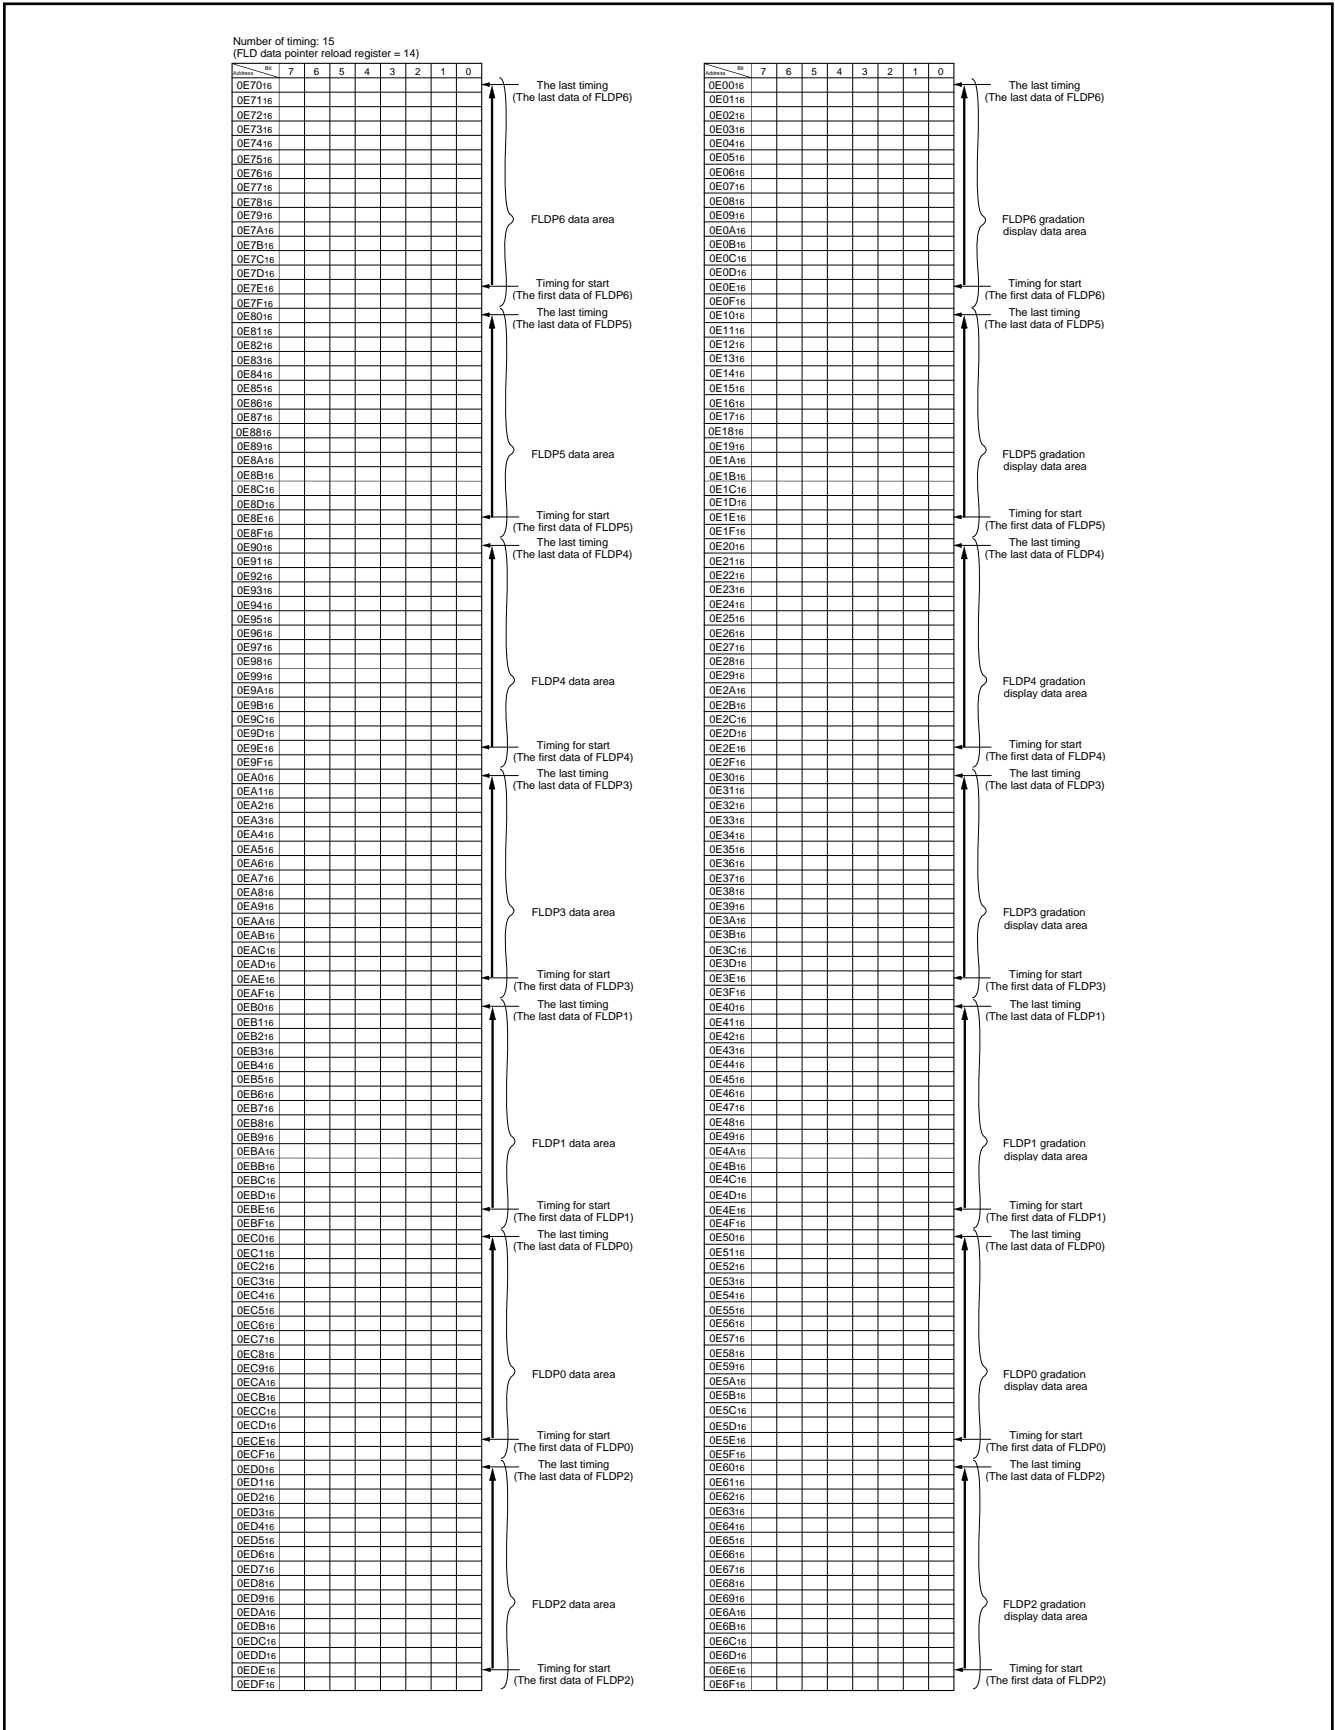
Number of timing: 15
(FLD data pointer reload register = 14)

| Address \ Bit | 7 | 6 | 5 | 4 | 3 | 2 | 1 | 0 |
|---|---|---|---|---|---|---|---|---|
| $0E70_{16}$ | | | | | | | | |
| $0E71_{16}$ | | | | | | | | |
| $0E72_{16}$ | | | | | | | | |
| $0E73_{16}$ | | | | | | | | |
| $0E74_{16}$ | | | | | | | | |
| $0E75_{16}$ | | | | | | | | |
| $0E76_{16}$ | | | | | | | | |
| $0E77_{16}$ | | | | | | | | |
| $0E78_{16}$ | | | | | | | | |
| $0E79_{16}$ | | | | | | | | |
| $0E7A_{16}$ | | | | | | | | |
| $0E7B_{16}$ | | | | | | | | |
| $0E7C_{16}$ | | | | | | | | |
| $0E7D_{16}$ | | | | | | | | |
| $0E7E_{16}$ | | | | | | | | |
| $0E7F_{16}$ | | | | | | | | |
| $0E80_{16}$ | | | | | | | | |
| $0E81_{16}$ | | | | | | | | |
| $0E82_{16}$ | | | | | | | | |
| $0E83_{16}$ | | | | | | | | |
| $0E84_{16}$ | | | | | | | | |
| $0E85_{16}$ | | | | | | | | |
| $0E86_{16}$ | | | | | | | | |
| $0E87_{16}$ | | | | | | | | |
| $0E88_{16}$ | | | | | | | | |
| $0E89_{16}$ | | | | | | | | |
| $0E8A_{16}$ | | | | | | | | |
| $0E8B_{16}$ | | | | | | | | |
| $0E8C_{16}$ | | | | | | | | |
| $0E8D_{16}$ | | | | | | | | |
| $0E8E_{16}$ | | | | | | | | |
| $0E8F_{16}$ | | | | | | | | |
| $0E90_{16}$ | | | | | | | | |
| $0E91_{16}$ | | | | | | | | |
| $0E92_{16}$ | | | | | | | | |
| $0E93_{16}$ | | | | | | | | |
| $0E94_{16}$ | | | | | | | | |
| $0E95_{16}$ | | | | | | | | |
| $0E96_{16}$ | | | | | | | | |
| $0E97_{16}$ | | | | | | | | |
| $0E98_{16}$ | | | | | | | | |
| $0E99_{16}$ | | | | | | | | |
| $0E9A_{16}$ | | | | | | | | |
| $0E9B_{16}$ | | | | | | | | |
| $0E9C_{16}$ | | | | | | | | |
| $0E9D_{16}$ | | | | | | | | |
| $0E9E_{16}$ | | | | | | | | |
| $0E9F_{16}$ | | | | | | | | |
| $0EA0_{16}$ | | | | | | | | |
| $0EA1_{16}$ | | | | | | | | |
| $0EA2_{16}$ | | | | | | | | |
| $0EA3_{16}$ | | | | | | | | |
| $0EA4_{16}$ | | | | | | | | |
| $0EA5_{16}$ | | | | | | | | |
| $0EA6_{16}$ | | | | | | | | |
| $0EA7_{16}$ | | | | | | | | |
| $0EA8_{16}$ | | | | | | | | |
| $0EA9_{16}$ | | | | | | | | |
| $0EAA_{16}$ | | | | | | | | |
| $0EAB_{16}$ | | | | | | | | |
| $0EAC_{16}$ | | | | | | | | |
| $0EAD_{16}$ | | | | | | | | |
| $0EAE_{16}$ | | | | | | | | |
| $0EAF_{16}$ | | | | | | | | |
| $0EB0_{16}$ | | | | | | | | |
| $0EB1_{16}$ | | | | | | | | |
| $0EB2_{16}$ | | | | | | | | |
| $0EB3_{16}$ | | | | | | | | |
| $0EB4_{16}$ | | | | | | | | |
| $0EB5_{16}$ | | | | | | | | |
| $0EB6_{16}$ | | | | | | | | |
| $0EB7_{16}$ | | | | | | | | |
| $0EB8_{16}$ | | | | | | | | |
| $0EB9_{16}$ | | | | | | | | |
| $0EBA_{16}$ | | | | | | | | |
| $0EBB_{16}$ | | | | | | | | |
| $0EBC_{16}$ | | | | | | | | |
| $0EBD_{16}$ | | | | | | | | |
| $0EBE_{16}$ | | | | | | | | |
| $0EBF_{16}$ | | | | | | | | |
| $0EC0_{16}$ | | | | | | | | |
| $0EC1_{16}$ | | | | | | | | |
| $0EC2_{16}$ | | | | | | | | |
| $0EC3_{16}$ | | | | | | | | |
| $0EC4_{16}$ | | | | | | | | |
| $0EC5_{16}$ | | | | | | | | |
| $0EC6_{16}$ | | | | | | | | |
| $0EC7_{16}$ | | | | | | | | |
| $0EC8_{16}$ | | | | | | | | |
| $0EC9_{16}$ | | | | | | | | |
| $0ECA_{16}$ | | | | | | | | |
| $0ECB_{16}$ | | | | | | | | |
| $0ECC_{16}$ | | | | | | | | |
| $0ECD_{16}$ | | | | | | | | |
| $0ECE_{16}$ | | | | | | | | |
| $0ECF_{16}$ | | | | | | | | |
| $0ED0_{16}$ | | | | | | | | |
| $0ED1_{16}$ | | | | | | | | |
| $0ED2_{16}$ | | | | | | | | |
| $0ED3_{16}$ | | | | | | | | |
| $0ED4_{16}$ | | | | | | | | |
| $0ED5_{16}$ | | | | | | | | |
| $0ED6_{16}$ | | | | | | | | |
| $0ED7_{16}$ | | | | | | | | |
| $0ED8_{16}$ | | | | | | | | |
| $0ED9_{16}$ | | | | | | | | |
| $0EDA_{16}$ | | | | | | | | |
| $0EDB_{16}$ | | | | | | | | |
| $0EDC_{16}$ | | | | | | | | |
| $0EDD_{16}$ | | | | | | | | |
| $0EDE_{16}$ | | | | | | | | |
| $0EDF_{16}$ | | | | | | | | |

The last timing (The last data of FLDP6)
FLDP6 data area
Timing for start (The first data of FLDP6)
The last timing (The last data of FLDP5)
FLDP5 data area
Timing for start (The first data of FLDP5)
The last timing (The last data of FLDP4)
FLDP4 data area
Timing for start (The first data of FLDP4)
The last timing (The last data of FLDP3)
FLDP3 data area
Timing for start (The first data of FLDP3)
The last timing (The last data of FLDP1)
FLDP1 data area
Timing for start (The first data of FLDP1)
The last timing (The last data of FLDP0)
FLDP0 data area
Timing for start (The first data of FLDP0)
The last timing (The last data of FLDP2)
FLDP2 data area
Timing for start (The first data of FLDP2)

| Address \ Bit | 7 | 6 | 5 | 4 | 3 | 2 | 1 | 0 |
|---|---|---|---|---|---|---|---|---|
| $0E00_{16}$ | | | | | | | | |
| $0E01_{16}$ | | | | | | | | |
| $0E02_{16}$ | | | | | | | | |
| $0E03_{16}$ | | | | | | | | |
| $0E04_{16}$ | | | | | | | | |
| $0E05_{16}$ | | | | | | | | |
| $0E06_{16}$ | | | | | | | | |
| $0E07_{16}$ | | | | | | | | |
| $0E08_{16}$ | | | | | | | | |
| $0E09_{16}$ | | | | | | | | |
| $0E0A_{16}$ | | | | | | | | |
| $0E0B_{16}$ | | | | | | | | |
| $0E0C_{16}$ | | | | | | | | |
| $0E0D_{16}$ | | | | | | | | |
| $0E0E_{16}$ | | | | | | | | |
| $0E0F_{16}$ | | | | | | | | |
| $0E10_{16}$ | | | | | | | | |
| $0E11_{16}$ | | | | | | | | |
| $0E12_{16}$ | | | | | | | | |
| $0E13_{16}$ | | | | | | | | |
| $0E14_{16}$ | | | | | | | | |
| $0E15_{16}$ | | | | | | | | |
| $0E16_{16}$ | | | | | | | | |
| $0E17_{16}$ | | | | | | | | |
| $0E18_{16}$ | | | | | | | | |
| $0E19_{16}$ | | | | | | | | |
| $0E1A_{16}$ | | | | | | | | |
| $0E1B_{16}$ | | | | | | | | |
| $0E1C_{16}$ | | | | | | | | |
| $0E1D_{16}$ | | | | | | | | |
| $0E1E_{16}$ | | | | | | | | |
| $0E1F_{16}$ | | | | | | | | |
| $0E20_{16}$ | | | | | | | | |
| $0E21_{16}$ | | | | | | | | |
| $0E22_{16}$ | | | | | | | | |
| $0E23_{16}$ | | | | | | | | |
| $0E24_{16}$ | | | | | | | | |
| $0E25_{16}$ | | | | | | | | |
| $0E26_{16}$ | | | | | | | | |
| $0E27_{16}$ | | | | | | | | |
| $0E28_{16}$ | | | | | | | | |
| $0E29_{16}$ | | | | | | | | |
| $0E2A_{16}$ | | | | | | | | |
| $0E2B_{16}$ | | | | | | | | |
| $0E2C_{16}$ | | | | | | | | |
| $0E2D_{16}$ | | | | | | | | |
| $0E2E_{16}$ | | | | | | | | |
| $0E2F_{16}$ | | | | | | | | |
| $0E30_{16}$ | | | | | | | | |
| $0E31_{16}$ | | | | | | | | |
| $0E32_{16}$ | | | | | | | | |
| $0E33_{16}$ | | | | | | | | |
| $0E34_{16}$ | | | | | | | | |
| $0E35_{16}$ | | | | | | | | |
| $0E36_{16}$ | | | | | | | | |
| $0E37_{16}$ | | | | | | | | |
| $0E38_{16}$ | | | | | | | | |
| $0E39_{16}$ | | | | | | | | |
| $0E3A_{16}$ | | | | | | | | |
| $0E3B_{16}$ | | | | | | | | |
| $0E3C_{16}$ | | | | | | | | |
| $0E3D_{16}$ | | | | | | | | |
| $0E3E_{16}$ | | | | | | | | |
| $0E3F_{16}$ | | | | | | | | |
| $0E40_{16}$ | | | | | | | | |
| $0E41_{16}$ | | | | | | | | |
| $0E42_{16}$ | | | | | | | | |
| $0E43_{16}$ | | | | | | | | |
| $0E44_{16}$ | | | | | | | | |
| $0E45_{16}$ | | | | | | | | |
| $0E46_{16}$ | | | | | | | | |
| $0E47_{16}$ | | | | | | | | |
| $0E48_{16}$ | | | | | | | | |
| $0E49_{16}$ | | | | | | | | |
| $0E4A_{16}$ | | | | | | | | |
| $0E4B_{16}$ | | | | | | | | |
| $0E4C_{16}$ | | | | | | | | |
| $0E4D_{16}$ | | | | | | | | |
| $0E4E_{16}$ | | | | | | | | |
| $0E4F_{16}$ | | | | | | | | |
| $0E50_{16}$ | | | | | | | | |
| $0E51_{16}$ | | | | | | | | |
| $0E52_{16}$ | | | | | | | | |
| $0E53_{16}$ | | | | | | | | |
| $0E54_{16}$ | | | | | | | | |
| $0E55_{16}$ | | | | | | | | |
| $0E56_{16}$ | | | | | | | | |
| $0E57_{16}$ | | | | | | | | |
| $0E58_{16}$ | | | | | | | | |
| $0E59_{16}$ | | | | | | | | |
| $0E5A_{16}$ | | | | | | | | |
| $0E5B_{16}$ | | | | | | | | |
| $0E5C_{16}$ | | | | | | | | |
| $0E5D_{16}$ | | | | | | | | |
| $0E5E_{16}$ | | | | | | | | |
| $0E5F_{16}$ | | | | | | | | |
| $0E60_{16}$ | | | | | | | | |
| $0E61_{16}$ | | | | | | | | |
| $0E62_{16}$ | | | | | | | | |
| $0E63_{16}$ | | | | | | | | |
| $0E64_{16}$ | | | | | | | | |
| $0E65_{16}$ | | | | | | | | |
| $0E66_{16}$ | | | | | | | | |
| $0E67_{16}$ | | | | | | | | |
| $0E68_{16}$ | | | | | | | | |
| $0E69_{16}$ | | | | | | | | |
| $0E6A_{16}$ | | | | | | | | |
| $0E6B_{16}$ | | | | | | | | |
| $0E6C_{16}$ | | | | | | | | |
| $0E6D_{16}$ | | | | | | | | |
| $0E6E_{16}$ | | | | | | | | |
| $0E6F_{16}$ | | | | | | | | |

The last timing (The last data of FLDP6)
FLDP6 gradation display data area
Timing for start (The first data of FLDP6)
The last timing (The last data of FLDP5)
FLDP5 gradation display data area
Timing for start (The first data of FLDP5)
The last timing (The last data of FLDP4)
FLDP4 gradation display data area
Timing for start (The first data of FLDP4)
The last timing (The last data of FLDP3)
FLDP3 gradation display data area
Timing for start (The first data of FLDP3)
The last timing (The last data of FLDP1)
FLDP1 gradation display data area
Timing for start (The first data of FLDP1)
The last timing (The last data of FLDP0)
FLDP0 gradation display data area
Timing for start (The first data of FLDP0)
The last timing (The last data of FLDP2)
FLDP2 gradation display data area
Timing for start (The first data of FLDP2)